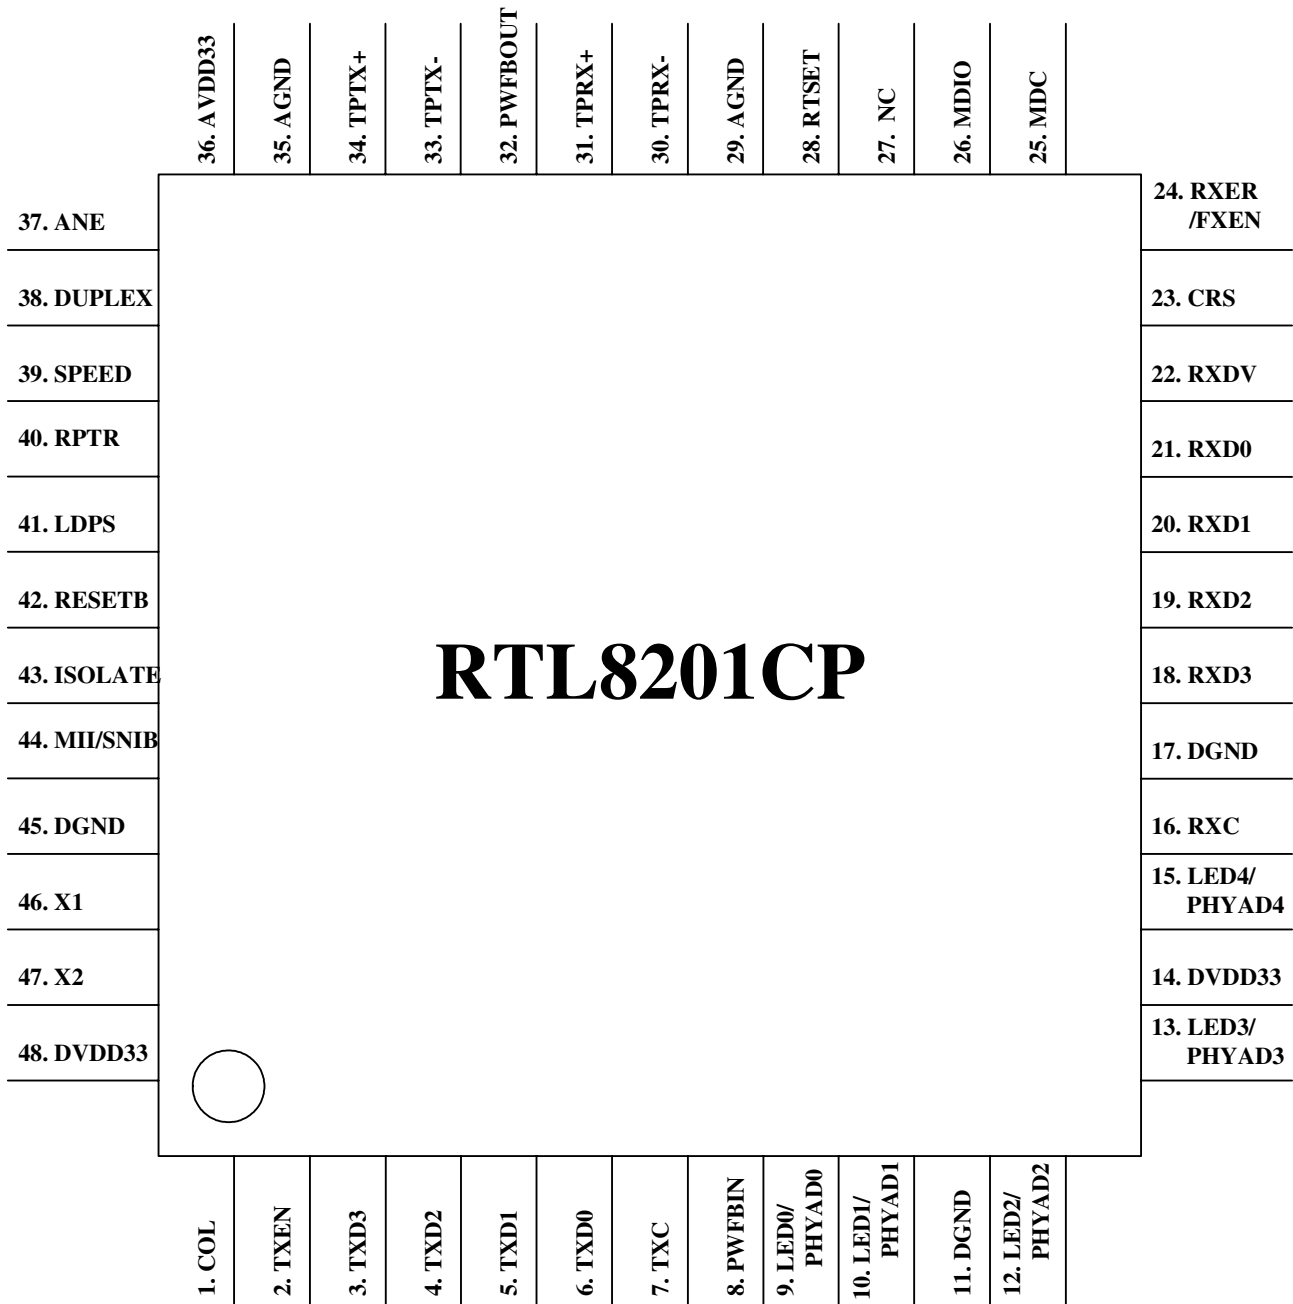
36. AVDD33
35. AGND
34. TPTX+
33. TPTX-
32. PWFBOUT
31. TPRX+
30. TPRX-
29. AGND
28. RTSET
27. NC
26. MDIO
25. MDC

37. ANE
38. DUPLEX
39. SPEED
40. RPTR
41. LDPS
42. RESETB
43. ISOLATE
44. MII/SNIB
45. DGND
46. X1
47. X2
48. DVDD33

24. RXER /FXEN
23. CRS
22. RXDV
21. RXD0
20. RXD1
19. RXD2
18. RXD3
17. DGND
16. RXC
15. LED4/ PHYAD4
14. DVDD33
13. LED3/ PHYAD3

RTL8201CP

1. COL
2. TXEN
3. TXD3
4. TXD2
5. TXD1
6. TXD0
7. TXC
8. PWFBIN
9. LED0/ PHYAD0
10. LED1/ PHYAD1
11. DGND
12. LED2/ PHYAD2